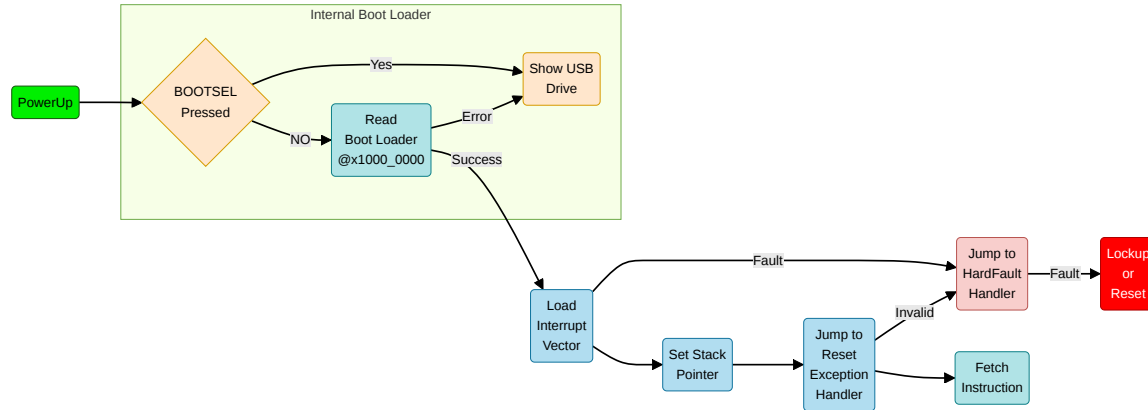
Internal Boot Loader

PowerUp

BOOTSEL Pressed

Yes

Show USB Drive

NO

Read Boot Loader @x1000_0000

Error

Success

Load Interrupt Vector

Fault

Jump to HardFault Handler

Fault

Lockup or Reset

Invalid

Set Stack Pointer

Jump to Reset Exception Handler

Fetch Instruction